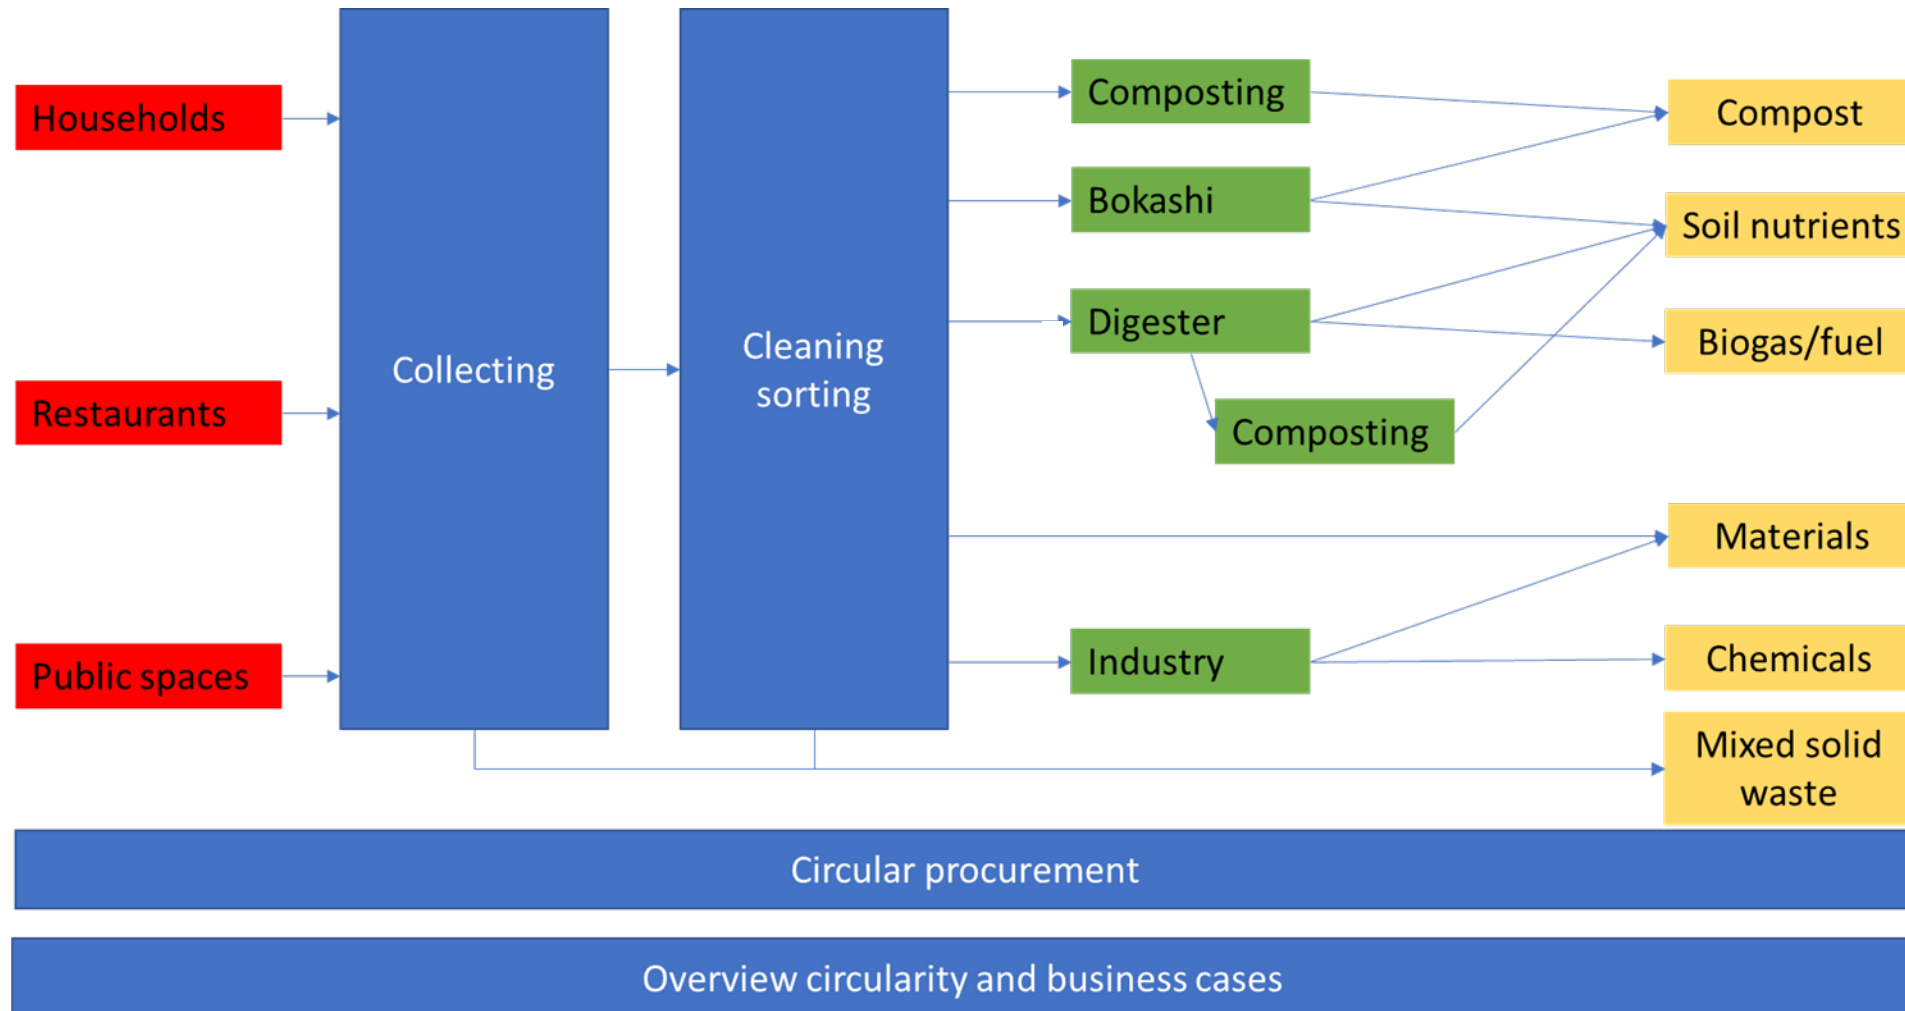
Households

Restaurants

Public spaces

Collecting

Cleaning sorting

Composting

Bokashi

Digester

Composting

Industry

Compost

Soil nutrients

Biogas/fuel

Materials

Chemicals

Mixed solid waste

Circular procurement

Overview circularity and business cases